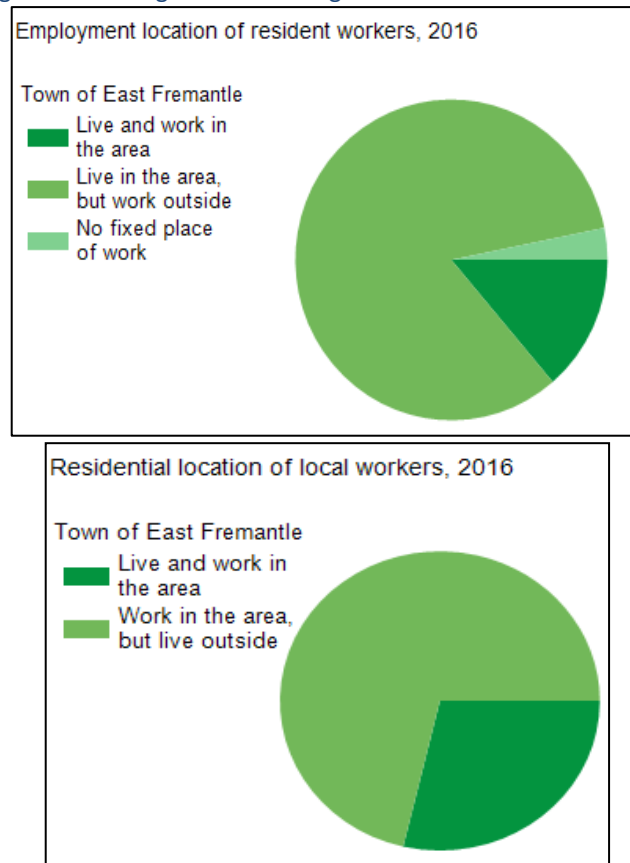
Employment location of resident workers, 2016

Town of East Fremantle

Live and work in the area

Live in the area, but work outside

No fixed place of work

Residential location of local workers, 2016

Town of East Fremantle

Live and work in the area

Work in the area, but live outside